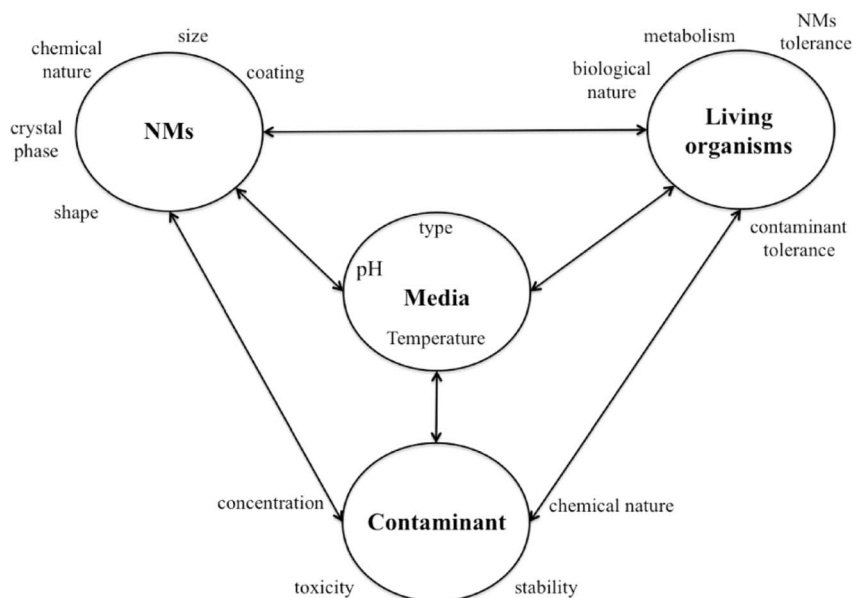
chemical nature

size

coating

crystal phase

shape

NMs

metabolism

NMs tolerance

biological nature

Living organisms

contaminant tolerance

type

pH

Media

Temperature

concentration

Contaminant

chemical nature

toxicity

stability